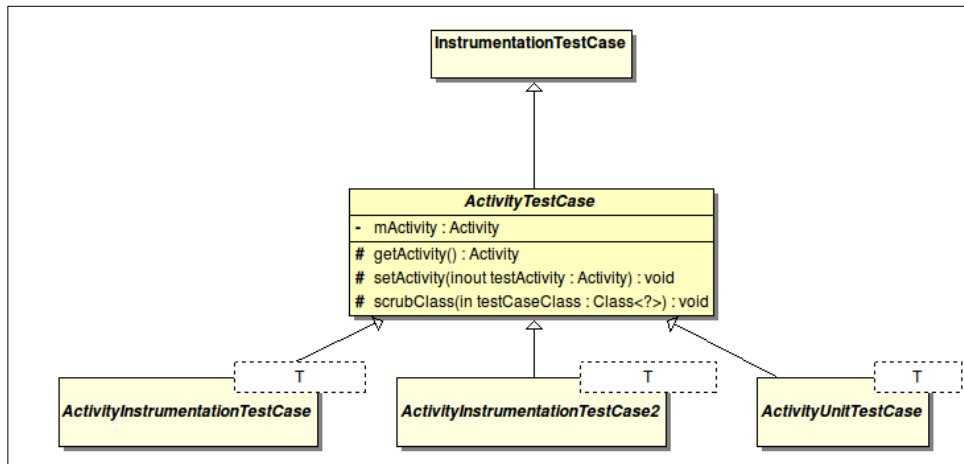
InstrumentationTestCase

ActivityTestCase
- mActivity : Activity
# getActivity() : Activity
# setActivity(inout testActivity : Activity) : void
# scrubClass(in testCaseClass : Class<?>) : void

T
ActivityInstrumentationTestCase

T
ActivityInstrumentationTestCase2

T
ActivityUnitTestCase